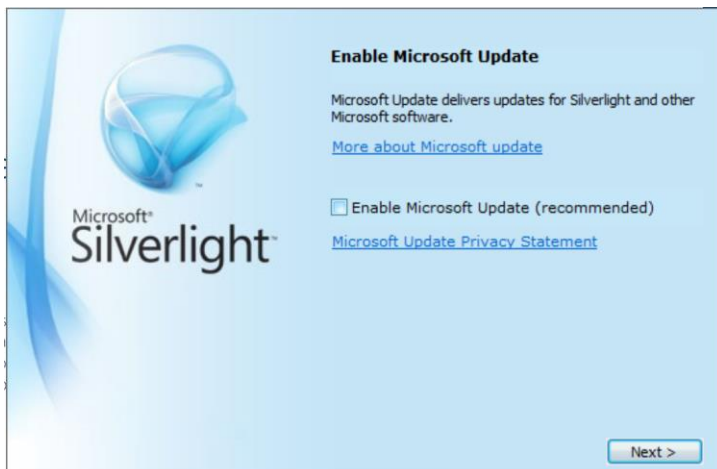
Microsoft®
Silverlight™

Enable Microsoft Update

Microsoft Update delivers updates for Silverlight and other Microsoft software.

More about Microsoft update

Enable Microsoft Update (recommended)

Microsoft Update Privacy Statement

Next >